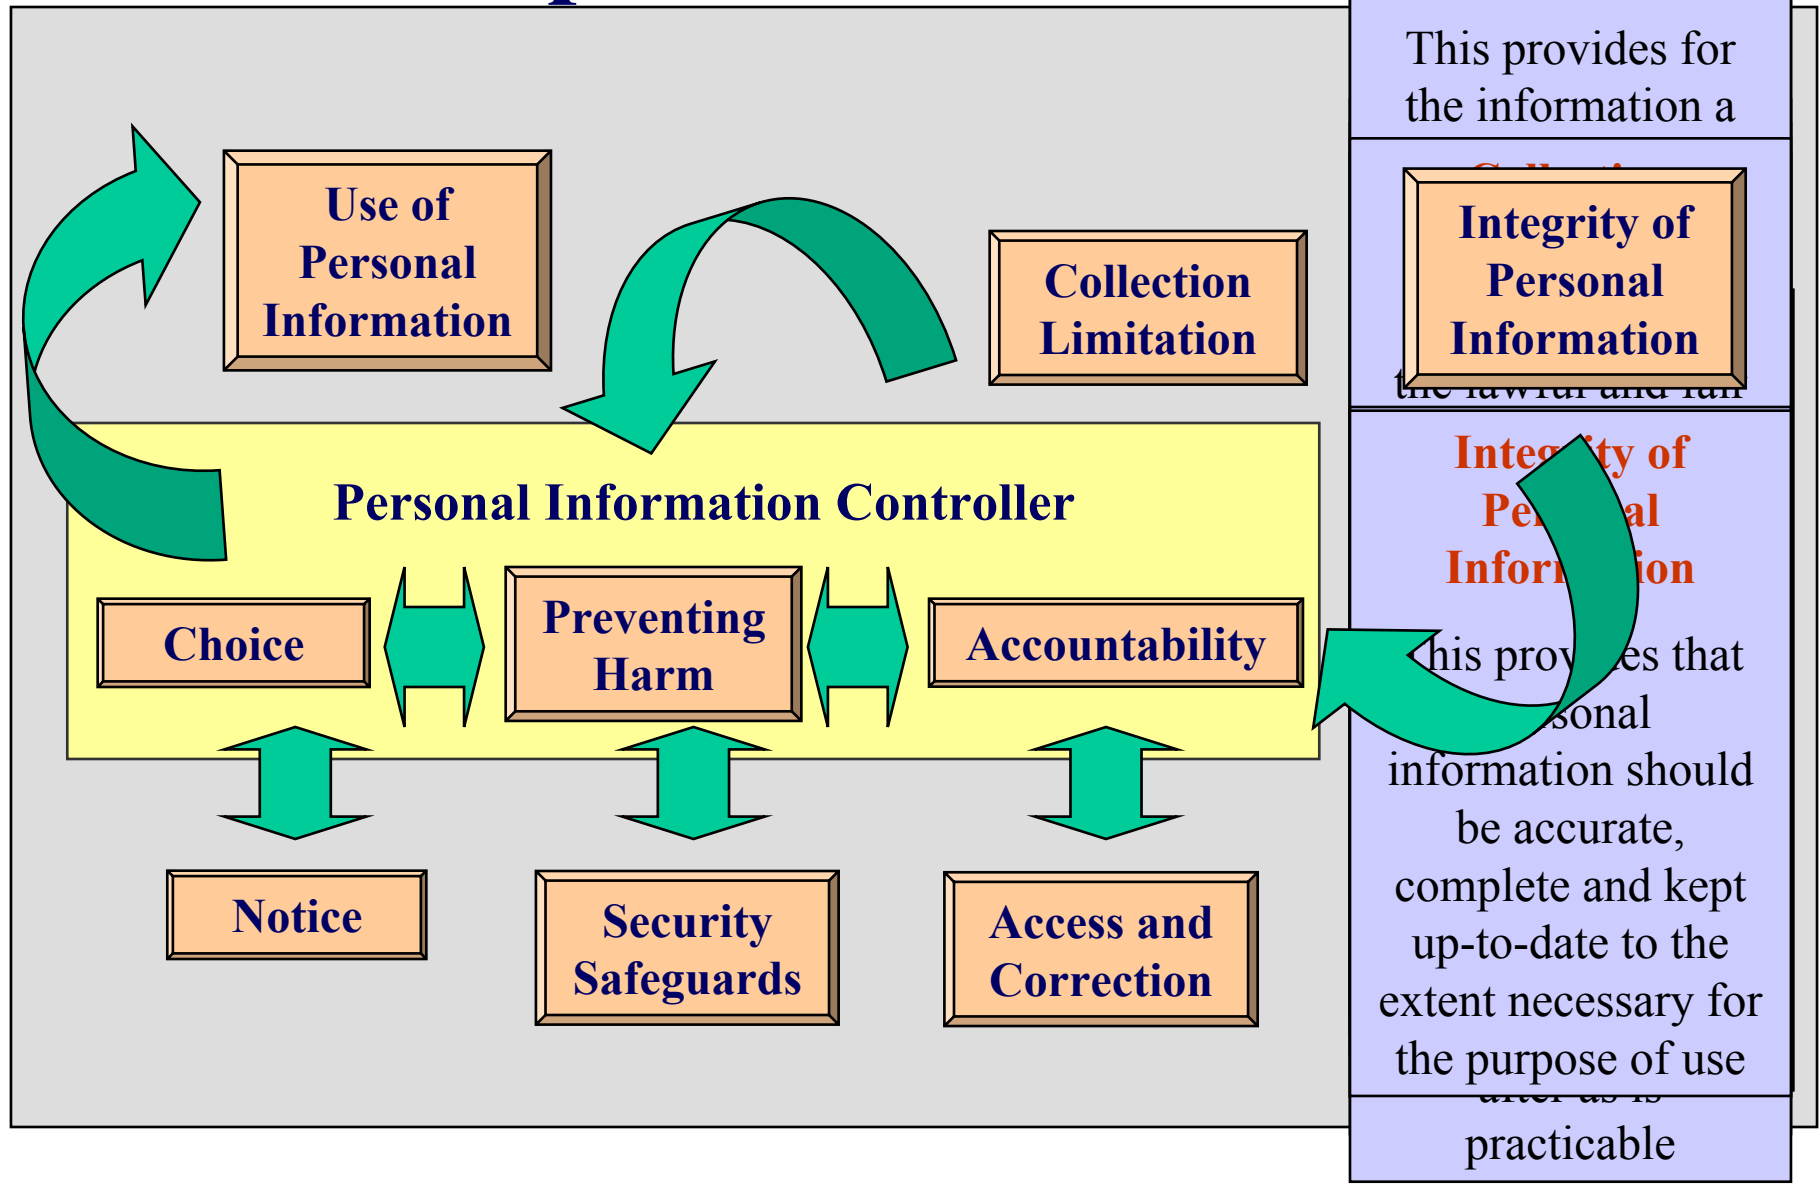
This provides for the information a

Use of Personal Information

Collection Limitation

Integrity of Personal Information

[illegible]

Integ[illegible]ty of Pe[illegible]al Infor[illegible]ion

Personal Information Controller

Choice

Preventing Harm

Accountability

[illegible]his prov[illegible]es that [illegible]sonal information should be accurate, complete and kept up-to-date to the extent necessary for the purpose of use

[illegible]

practicable

Notice

Security Safeguards

Access and Correction